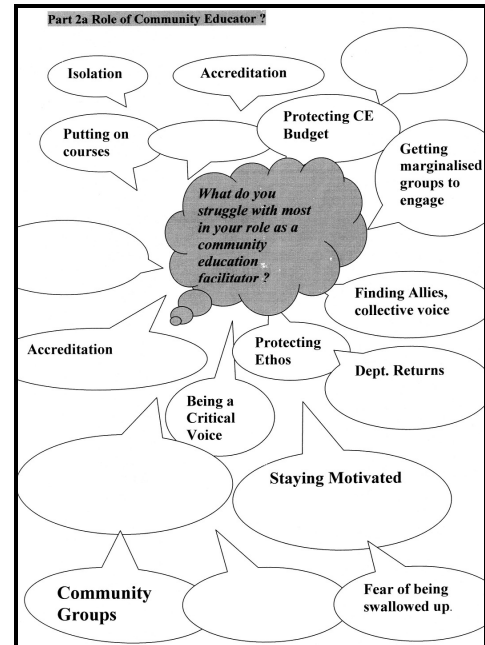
Part 2a Role of Community Educator ?

Isolation

Accreditation

Protecting CE Budget

Putting on courses

Getting marginalised groups to engage

What do you struggle with most in your role as a community education facilitator ?

Finding Allies, collective voice

Accreditation

Protecting Ethos

Dept. Returns

Being a Critical Voice

Staying Motivated

Community Groups

Fear of being swallowed up.